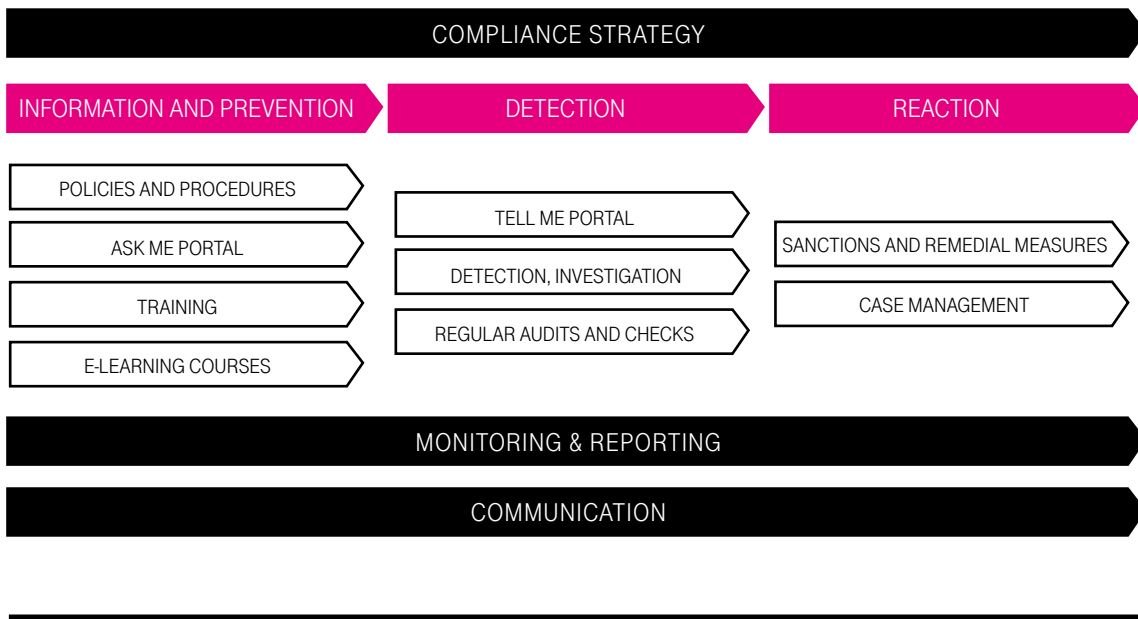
COMPLIANCE STRATEGY

INFORMATION AND PREVENTION

DETECTION

REACTION

POLICIES AND PROCEDURES

ASK ME PORTAL

TRAINING

E-LEARNING COURSES

TELL ME PORTAL

DETECTION, INVESTIGATION

REGULAR AUDITS AND CHECKS

SANCTIONS AND REMEDIAL MEASURES

CASE MANAGEMENT

MONITORING & REPORTING

COMMUNICATION